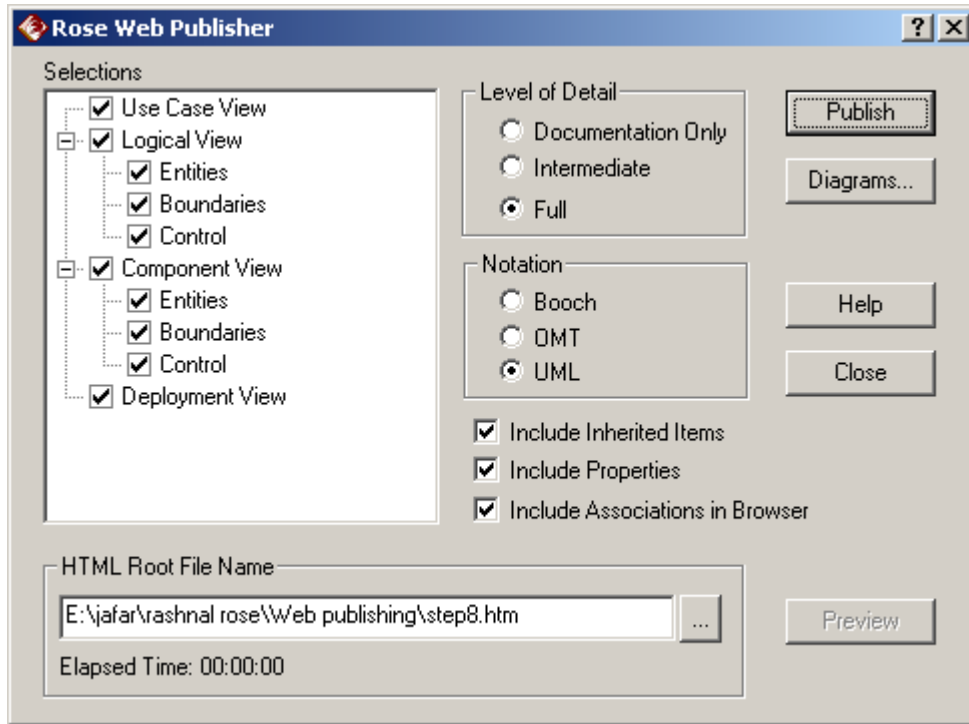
Rose Web Publisher

? X

Selections

Use Case View
Logical View
Entities
Boundaries
Control
Component View
Entities
Boundaries
Control
Deployment View

Level of Detail
Documentation Only
Intermediate
Full

Notation
Booch
OMT
UML

Publish

Diagrams...

Help

Close

Include Inherited Items
Include Properties
Include Associations in Browser

HTML Root File Name
E:\jafar\rashnal rose\Web publishing\step8.htm
...
Elapsed Time: 00:00:00

Preview